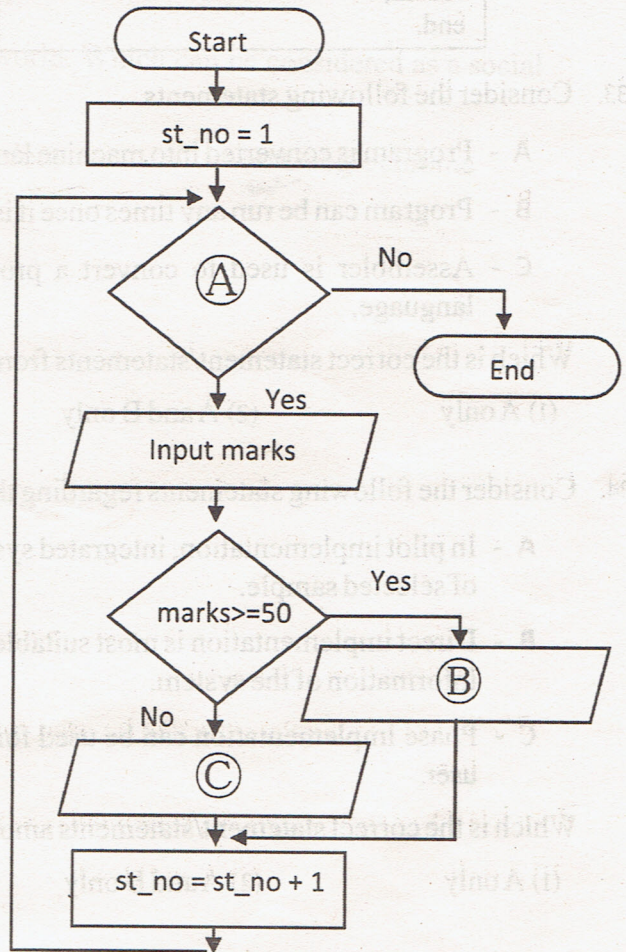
end.

Start

st_no = 1

Ⓐ

No

End

Yes

Input marks

marks>=50

Yes

Ⓑ

No

Ⓒ

st_no= st_no + 1

33. Consider the following statements

A - Programs converted into machine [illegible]

B - Program can be run any times once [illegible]

C - Assembler is used to convert a pro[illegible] language.

Which is the correct statement/statements from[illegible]

(1) A only (2) A and B only

34. Consider the following statements regarding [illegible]

A - In pilot implementation, integrated sy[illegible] of selected sample.

B - Direct implementation is most suitable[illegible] information of the system.

C - Phase implementation can be used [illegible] line.

Which is the correct statement/statements amo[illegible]

(1) A only (2) A and B only